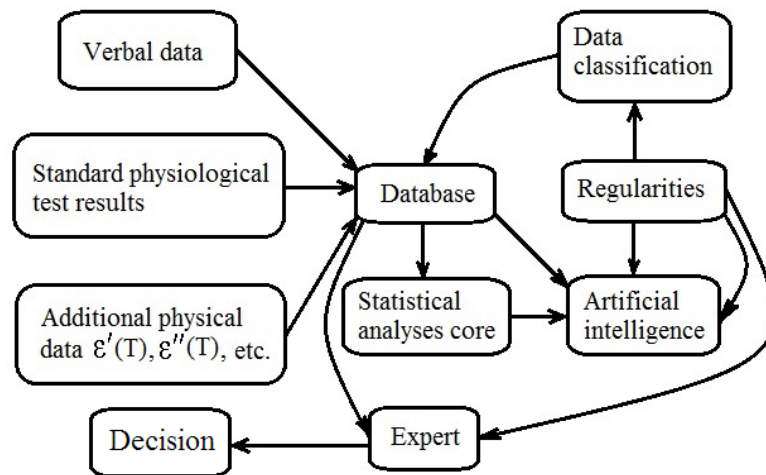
Verbal data

Data classification

Standard physiological test results

Database

Regularities

Statistical analyses core

Artificial intelligence

Additional physical data $\varepsilon'(T), \varepsilon''(T)$, etc.

Decision

Expert